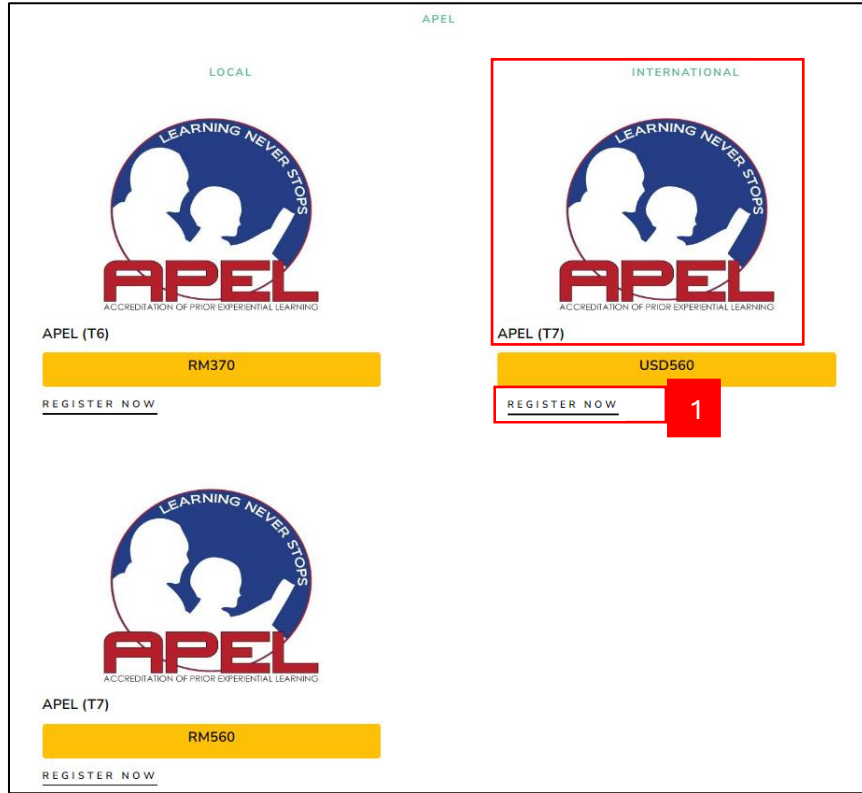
APEL

LOCAL

LEARNING NEVER STOPS

APEL

ACCREDITATION OF PRIOR EXPERIENTIAL LEARNING

APEL (T6)

RM370

REGISTER NOW

INTERNATIONAL

LEARNING NEVER STOPS

APEL

ACCREDITATION OF PRIOR EXPERIENTIAL LEARNING

APEL (T7)

USD560

REGISTER NOW

1

LEARNING NEVER STOPS

APEL

ACCREDITATION OF PRIOR EXPERIENTIAL LEARNING

APEL (T7)

RM560

REGISTER NOW